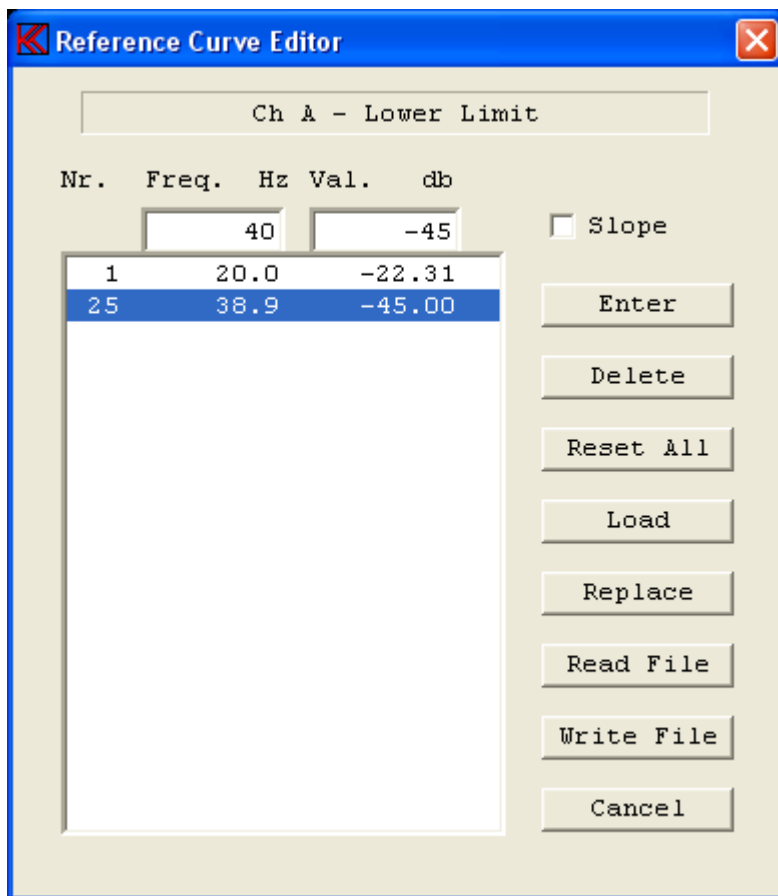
Reference Curve Editor

Ch A - Lower Limit

Nr. Freq. Hz Val. db

40 -45

Slope

| | | |
|---|---|---|
| 1 | 20.0 | -22.31 |
| 25 | 38.9 | -45.00 |

Enter
Delete
Reset All
Load
Replace
Read File
Write File
Cancel